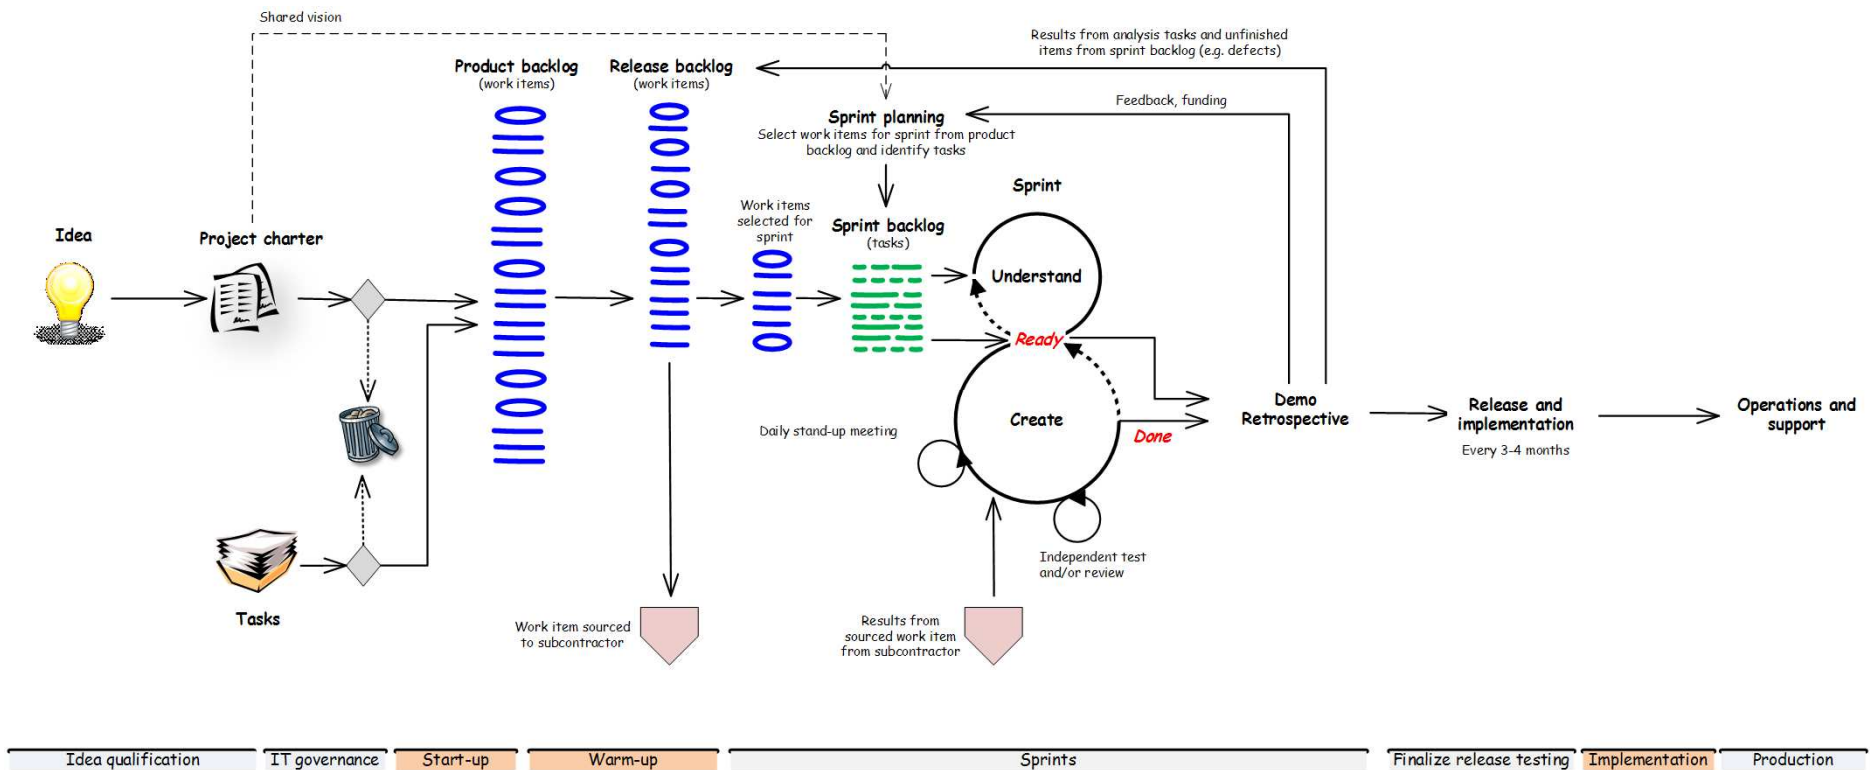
Shared vision

Results from analysis tasks and unfinished items from sprint backlog (e.g. defects)

Product backlog
(work items)

Release backlog
(work items)

Feedback, funding

Sprint planning
Select work items for sprint from product backlog and identify tasks

Sprint

Idea

Project charter

Work items selected for sprint

Sprint backlog
(tasks)

Understand

Ready

Create

Done

Demo
Retrospective

Release and implementation
Every 3-4 months

Operations and support

Daily stand-up meeting

Independent test and/or review

Tasks

Work item sourced to subcontractor

Results from sourced work item from subcontractor

Idea qualification | IT governance | Start-up | Warm-up | Sprints | Finalize release testing | Implementation | Production